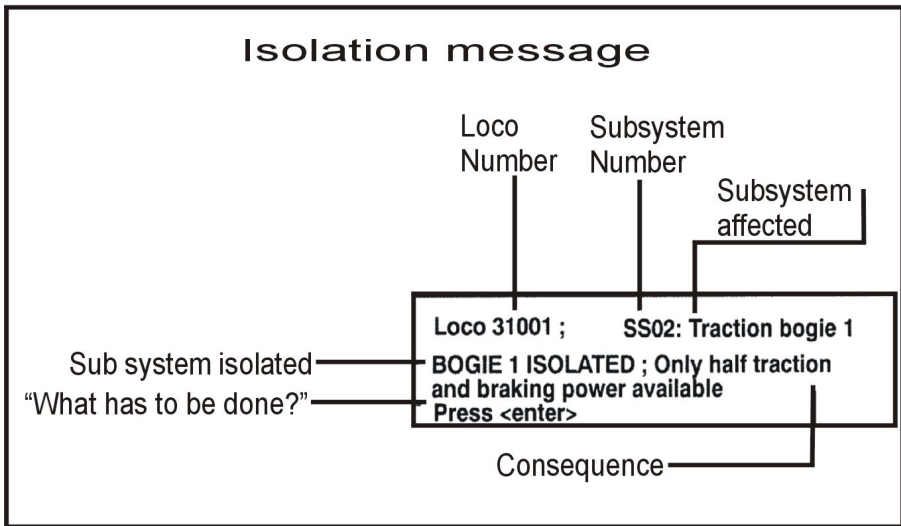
Isolation message

Loco Number

Subsystem Number

Subsystem affected

Loco 31001 ; SS02: Traction bogie 1

Sub system isolated

BOGIE 1 ISOLATED ; Only half traction and braking power available

"What has to be done?"

Press <enter>

Consequence